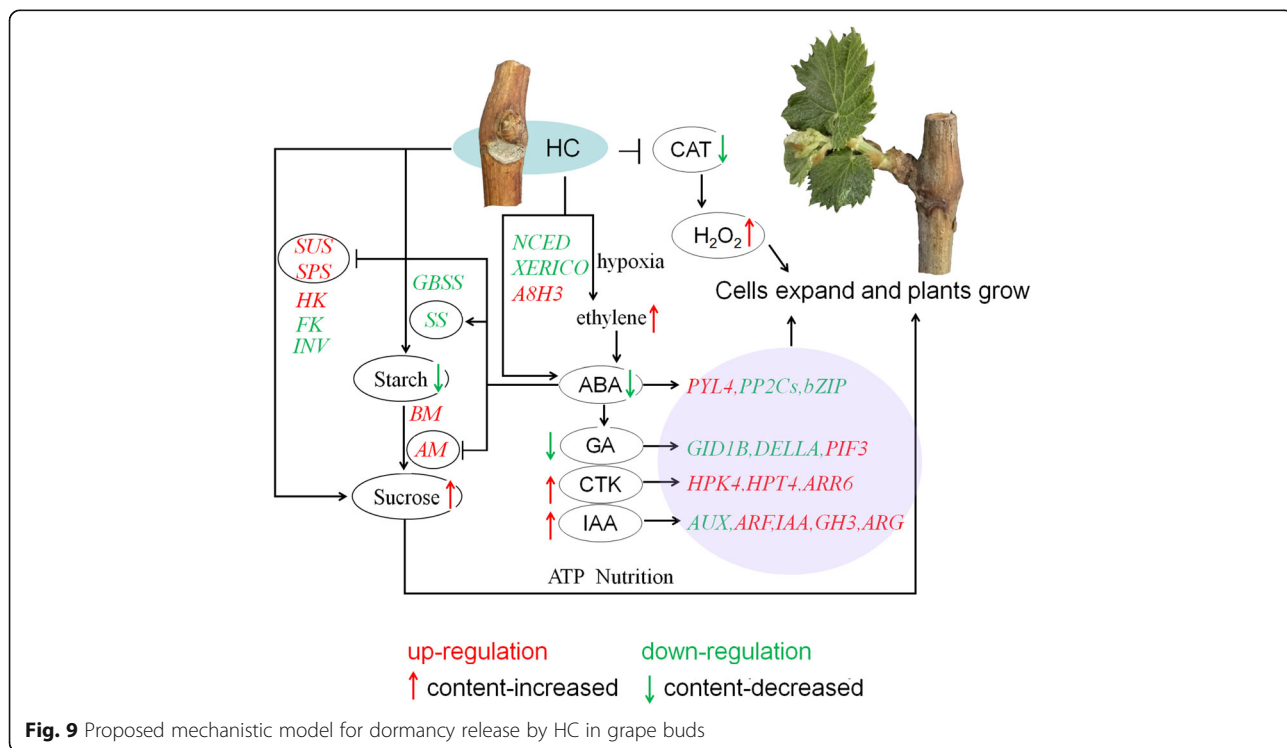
HC

CAT ↓

$H_2O_2$ ↑

SUS
SPS
HK
FK
INV

GBSS

SS

NCED
XERICO
A8H3

hypoxia

ethylene ↑

Cells expand and plants grow

Starch ↓

BM

AM

Sucrose ↑

ABA ↓

PYL4,PP2Cs,bZIP

GA

GID1B,DELLA,PIF3

CTK

HPK4,HPT4,ARR6

IAA

AUX,ARF,IAA,GH3,ARG

ATP Nutrition

up-regulation down-regulation

↑ content-increased ↓ content-decreased

Fig. 9 Proposed mechanistic model for dormancy release by HC in grape buds